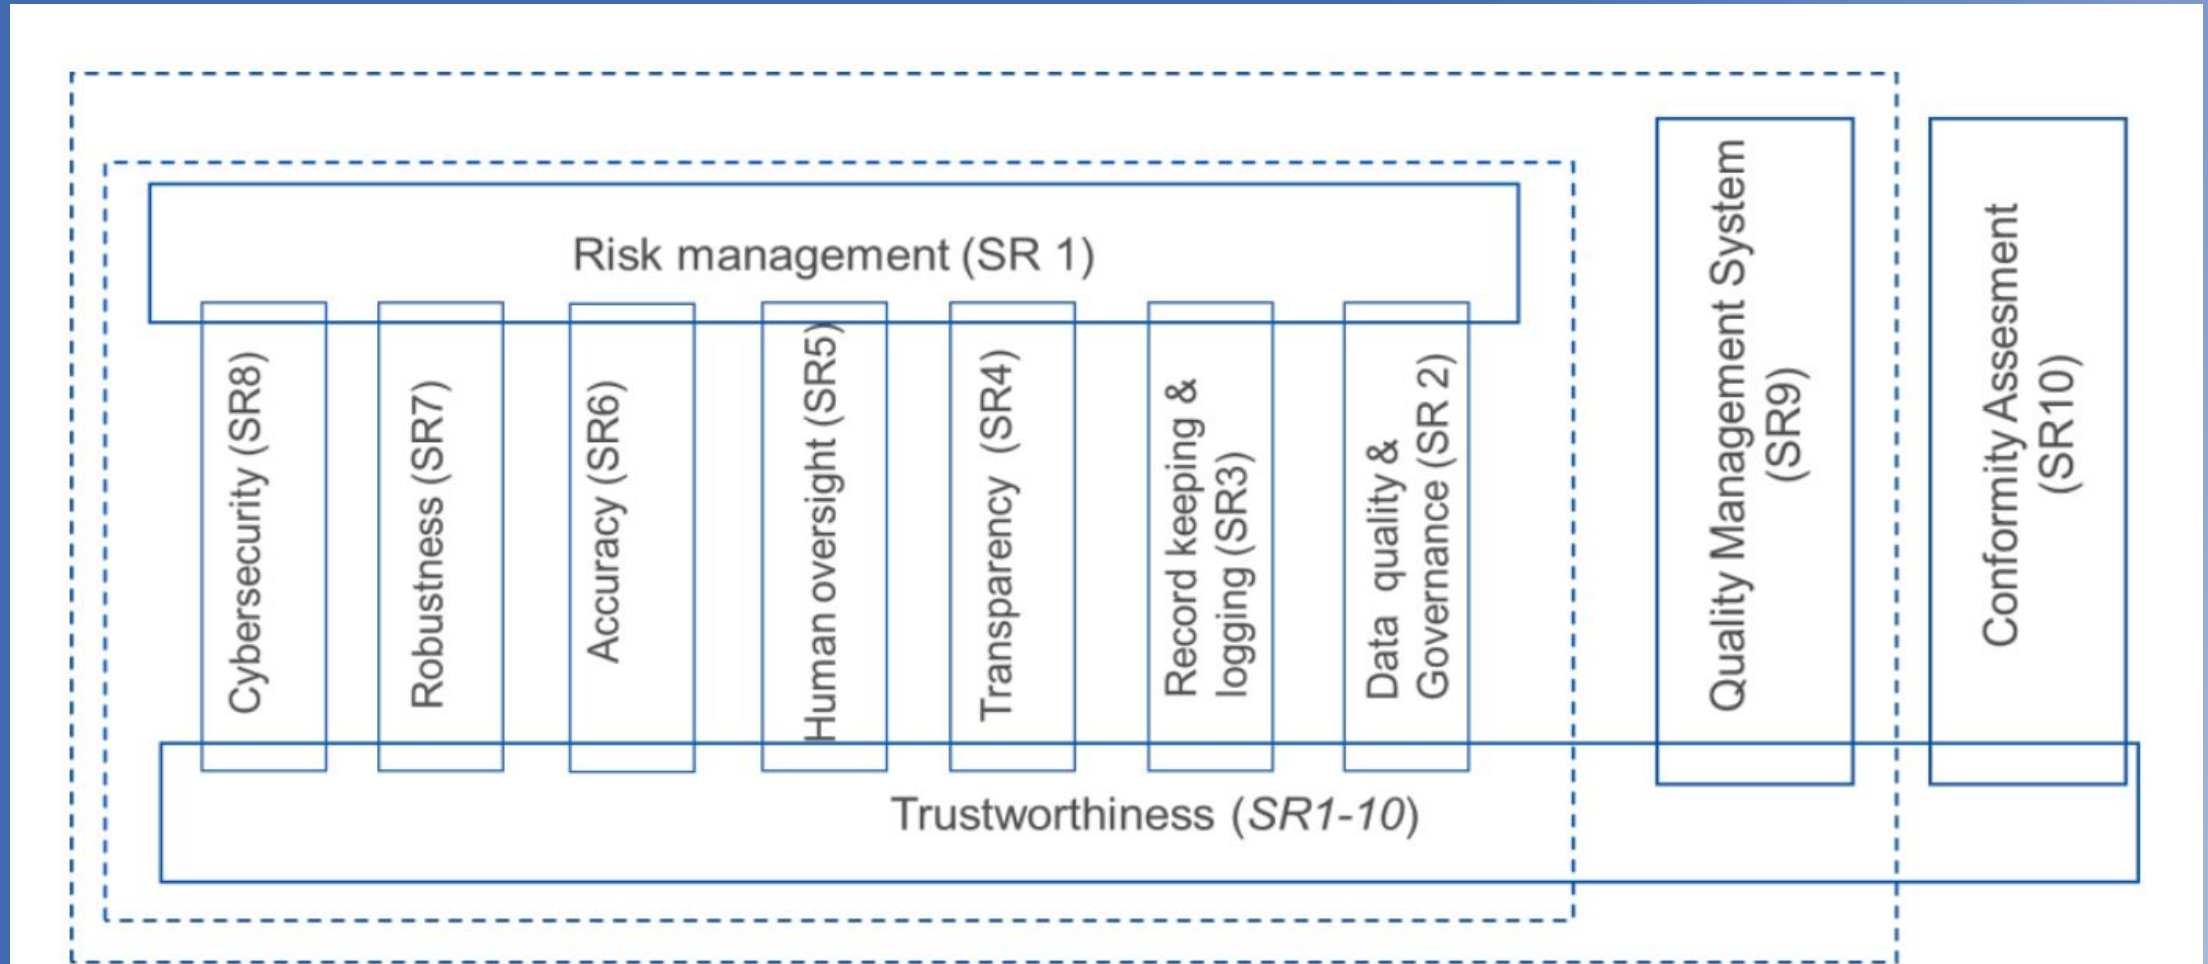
Risk management (SR 1)

Cybersecurity (SR8)

Robustness (SR7)

Accuracy (SR6)

Human oversight (SR5)

Transparency (SR4)

Record keeping & logging (SR3)

Data quality & Governance (SR 2)

Quality Management System (SR9)

Conformity Assesment (SR10)

Trustworthiness (*SR1-10*)